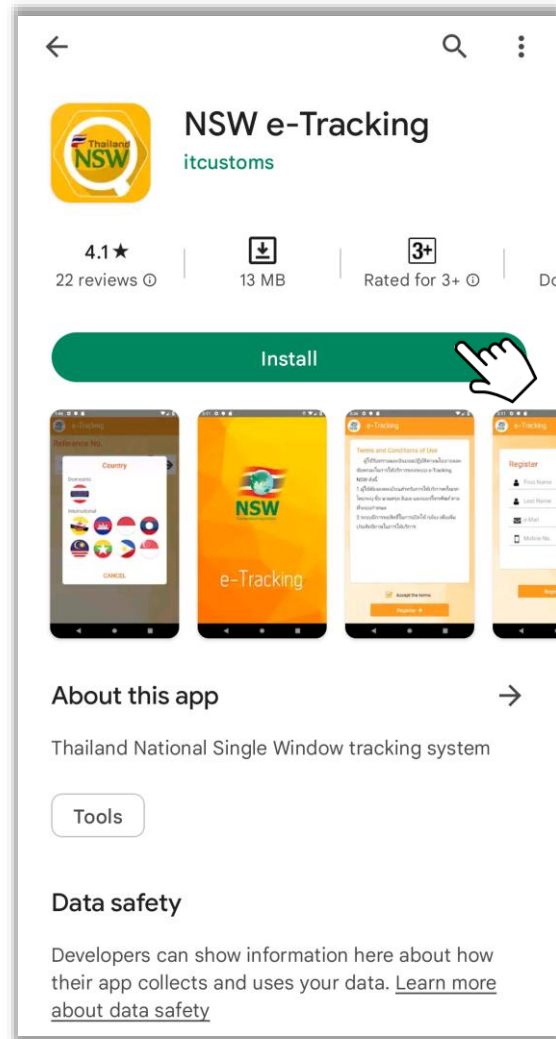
NSW e-Tracking
itcustoms

4.1★
22 reviews ⓘ

13 MB

3+
Rated for 3+ ⓘ

Do

Install

e-Tracking
Reference No.
Country
Domestic
International
CANCEL

NSW
e-Tracking

e-Tracking
Terms and Conditions of Use
Accept the terms
Register

e-Tracking
Register
First Name
Last Name
e-Mail
Mobile No.

About this app →

Thailand National Single Window tracking system

Tools

Data safety

Developers can show information here about how their app collects and uses your data. Learn more about data safety